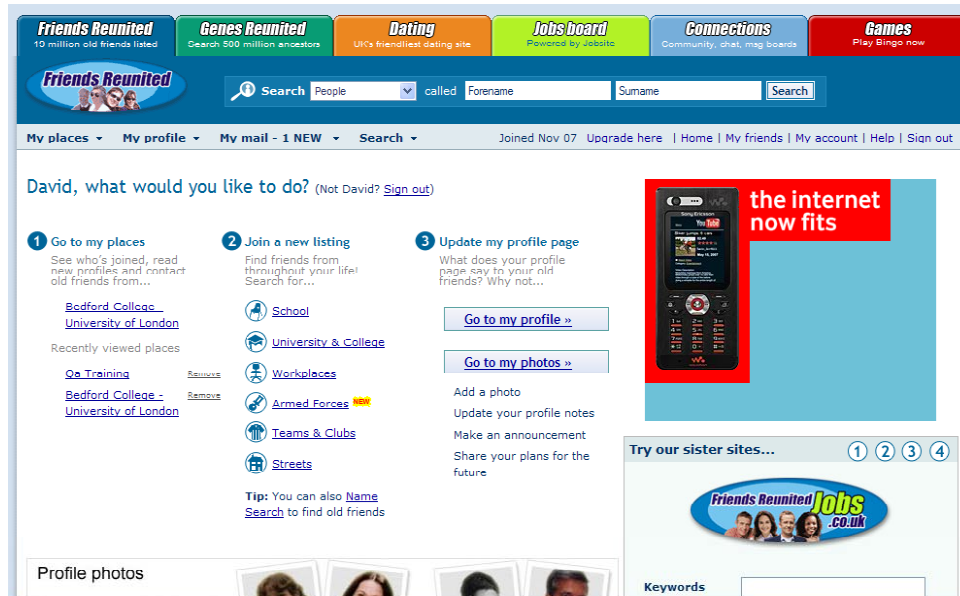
Friends Reunited
10 million old friends listed

Genes Reunited
Search 500 million ancestors

Dating
UK's friendliest dating site

Jobs board
Powered by Jobsite

Connections
Community, chat, msg boards

Games
Play Bingo now

Friends Reunited

Search People called Forename Surname Search

My places ▾ My profile ▾ My mail - 1 NEW ▾ Search ▾

Joined Nov 07 Upgrade here | Home | My friends | My account | Help | Sign out

David, what would you like to do? (Not David? Sign out)

1 Go to my places
See who's joined, read new profiles and contact old friends from...

Bedford College University of London

Recently viewed places

Qa Training Remove

Bedford College - University of London Remove

2 Join a new listing
Find friends from throughout your life! Search for...

School

University & College

Workplaces

Armed Forces NEW

Teams & Clubs

Streets

Tip: You can also Name Search to find old friends

3 Update my profile page
What does your profile page say to your old friends? Why not...

Go to my profile »

Go to my photos »

Add a photo

Update your profile notes

Make an announcement

Share your plans for the future

the internet now fits

Sony Ericsson

YouTube

Try our sister sites... 1 2 3 4

Friends Reunited Jobs .co.uk

Keywords

Profile photos